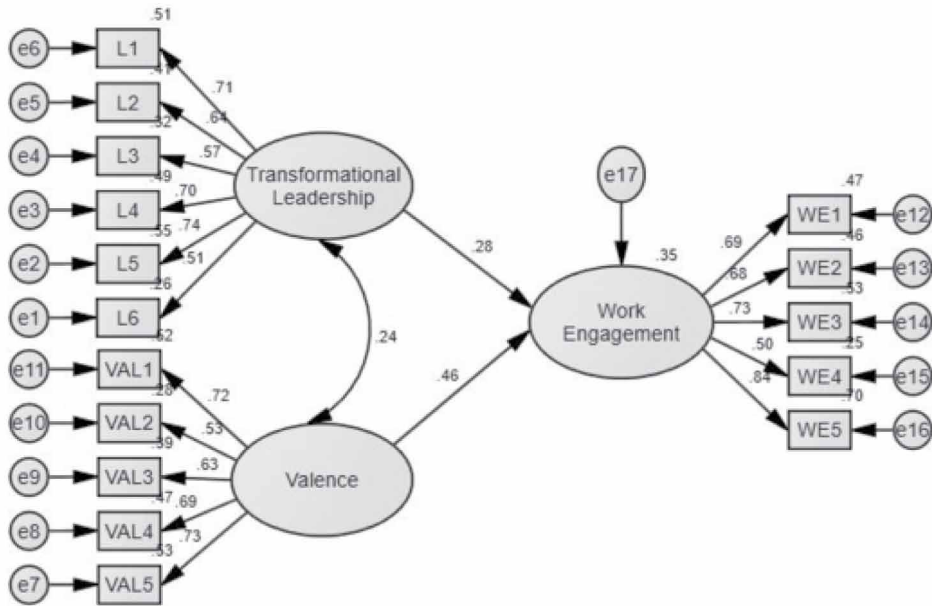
.51
e6 L1
.41
.71
e5 L2
.64
.32
e4 L3
.57
Transformational Leadership
.49
e3 L4
.70
.55
.74
e2 L5
.51
.26
e1 L6
.52
e11 VAL1
.72
.28
e10 VAL2
.53
.39
e9 VAL3
.63
Valence
.47
.69
e8 VAL4
.53
.73
e7 VAL5
.24
.28
.46
e17
.35
Work Engagement
.69
.47
WE1 e12
.68
.46
WE2 e13
.73
.53
WE3 e14
.50
.25
WE4 e15
.84
.70
WE5 e16